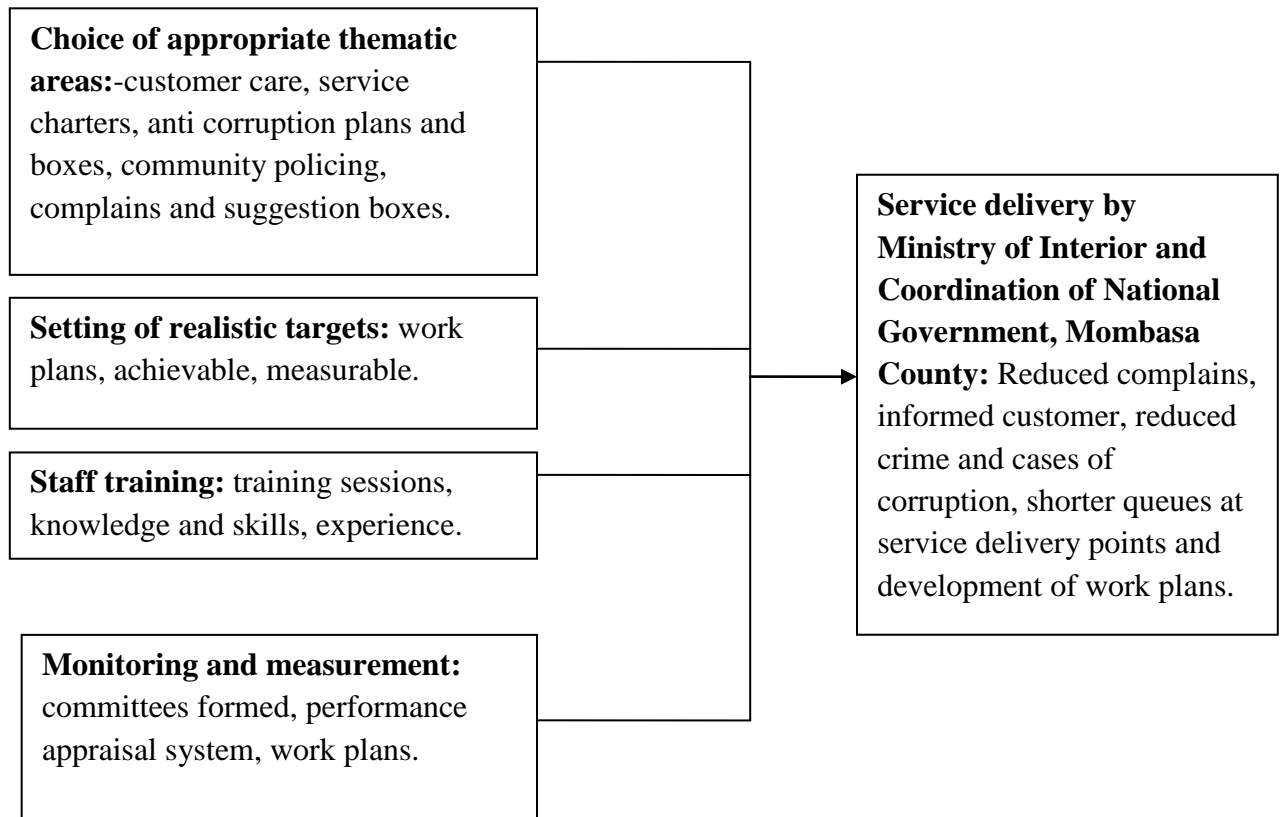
**Choice of appropriate thematic areas:**-customer care, service charters, anti corruption plans and boxes, community policing, complains and suggestion boxes.

**Setting of realistic targets:** work plans, achievable, measurable.

**Staff training:** training sessions, knowledge and skills, experience.

**Monitoring and measurement:** committees formed, performance appraisal system, work plans.

**Service delivery by Ministry of Interior and Coordination of National Government, Mombasa County:** Reduced complains, informed customer, reduced crime and cases of corruption, shorter queues at service delivery points and development of work plans.